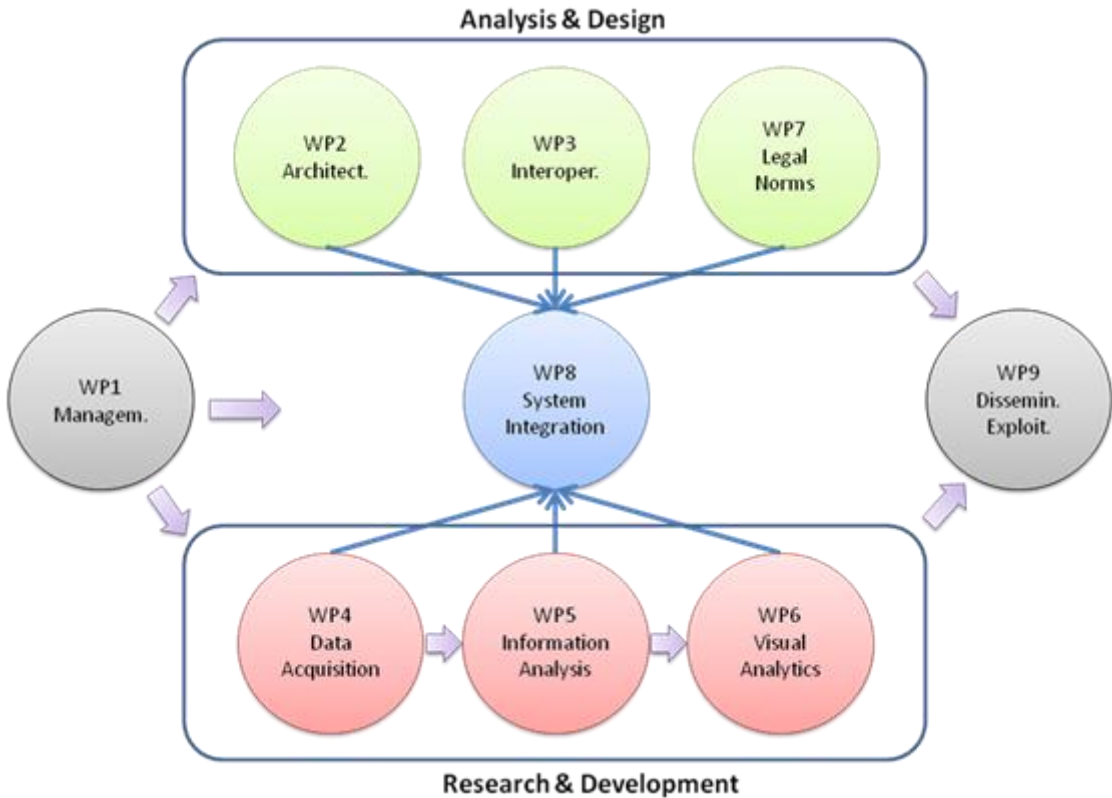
Analysis & Design

WP2
Architect.

WP3
Interoper.

WP7
Legal
Norms

WP1
Managem.

WP8
System
Integration

WP9
Dissemin.
Exploit.

WP4
Data
Acquisition

WP5
Information
Analysis

WP6
Visual
Analytics

Research & Development